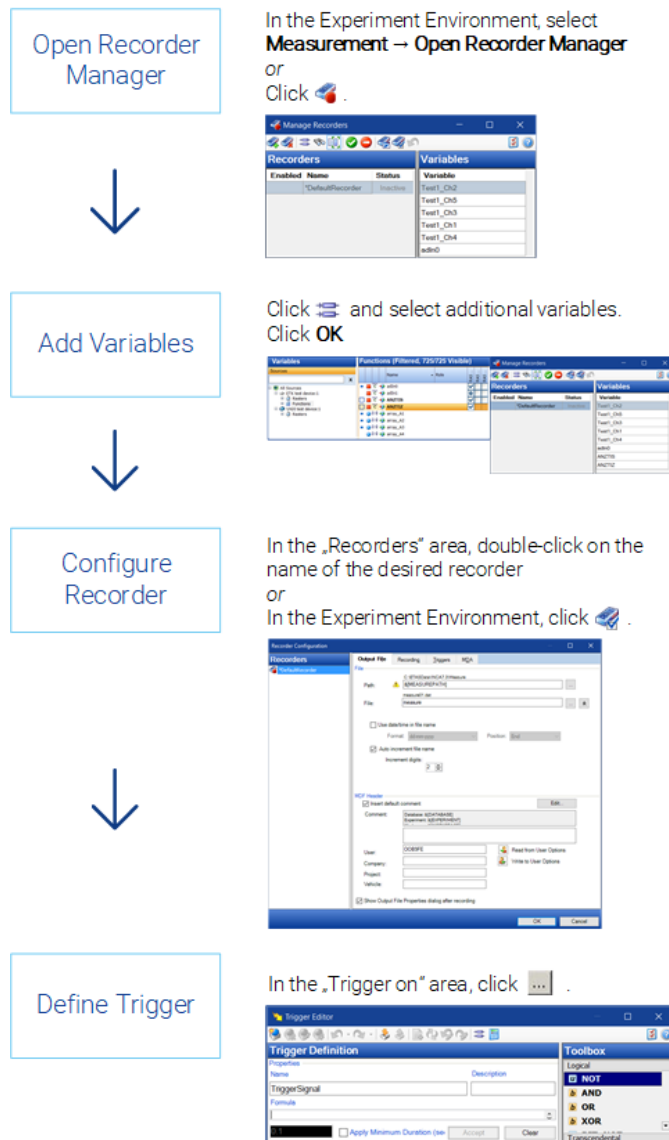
Open Recorder Manager

In the Experiment Environment, select **Measurement → Open Recorder Manager**
*or*
Click .

Manage Recorders

| Recorders | | |
|---|---|---|
| Enabled | Name | Status |
| | *DefaultRecorder | Inactive |

| Variables |
|---|
| Variable |
| Test1_Ch2 |
| Test1_Ch5 |
| Test1_Ch3 |
| Test1_Ch1 |
| Test1_Ch4 |
| adInD |

Add Variables

Click and select additional variables.
Click **OK**

Variables
Sources
Functions (Filtered, 725/725 Visible)
Name
Manage Recorders
Recorders
Enabled Name Status
*DefaultRecorder Inactive
Variables
Variable
Test1_Ch2
Test1_Ch5
Test1_Ch3
Test1_Ch1
Test1_Ch4
adInD

Configure Recorder

In the „Recorders" area, double-click on the name of the desired recorder
*or*
In the Experiment Environment, click .

Recorder Configuration
Recorders
*DefaultRecorder
Output File Recording Triggers MDA
File
Path
File
Use date/time in file name
Format Position
Auto increment file name
Increment digits 2
MDF Header
Insert default comment
Edit...
Comment
User
Company
Project
Vehicle
Read from User Options
Write to User Options
Show Output File Properties dialog after recording
OK Cancel

Define Trigger

In the „Trigger on" area, click ... .

Trigger Editor
Trigger Definition
Properties
Name
Description
TriggerSignal
Formula
Apply Minimum Duration (sec
Accept
Clear
Toolbox
Logical
NOT
AND
OR
XOR
Transcendental